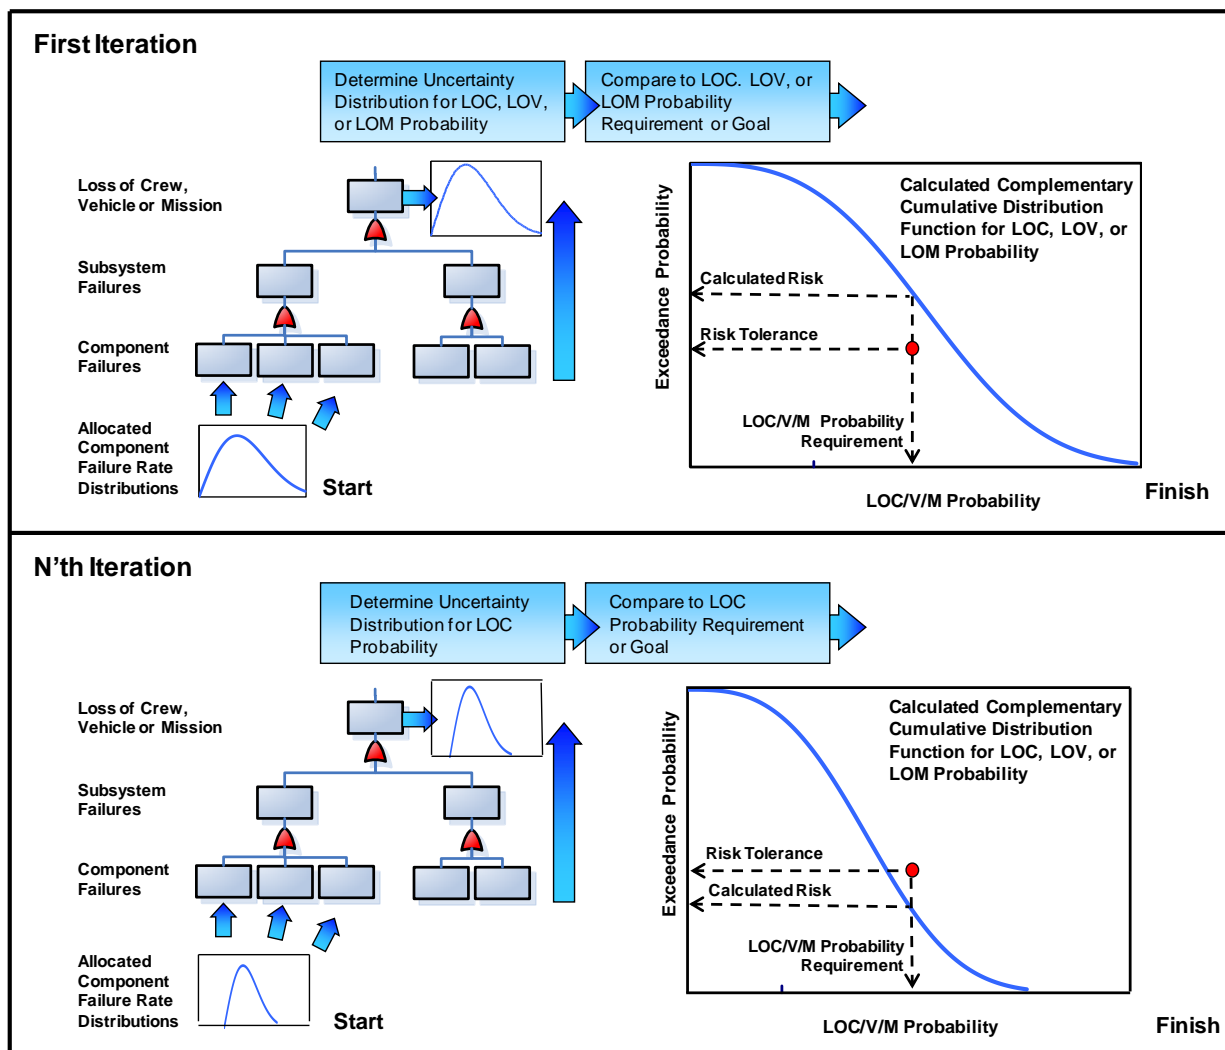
First Iteration

Determine Uncertainty Distribution for LOC, LOV, or LOM Probability

Compare to LOC. LOV, or LOM Probability Requirement or Goal

Loss of Crew, Vehicle or Mission

Subsystem Failures

Component Failures

Allocated Component Failure Rate Distributions

Start

Exceedance Probability

Calculated Complementary Cumulative Distribution Function for LOC, LOV, or LOM Probability

Calculated Risk

Risk Tolerance

LOC/V/M Probability Requirement

LOC/V/M Probability

Finish

N'th Iteration

Determine Uncertainty Distribution for LOC Probability

Compare to LOC Probability Requirement or Goal

Loss of Crew, Vehicle or Mission

Subsystem Failures

Component Failures

Allocated Component Failure Rate Distributions

Start

Exceedance Probability

Calculated Complementary Cumulative Distribution Function for LOC, LOV, or LOM Probability

Risk Tolerance

Calculated Risk

LOC/V/M Probability Requirement

LOC/V/M Probability

Finish